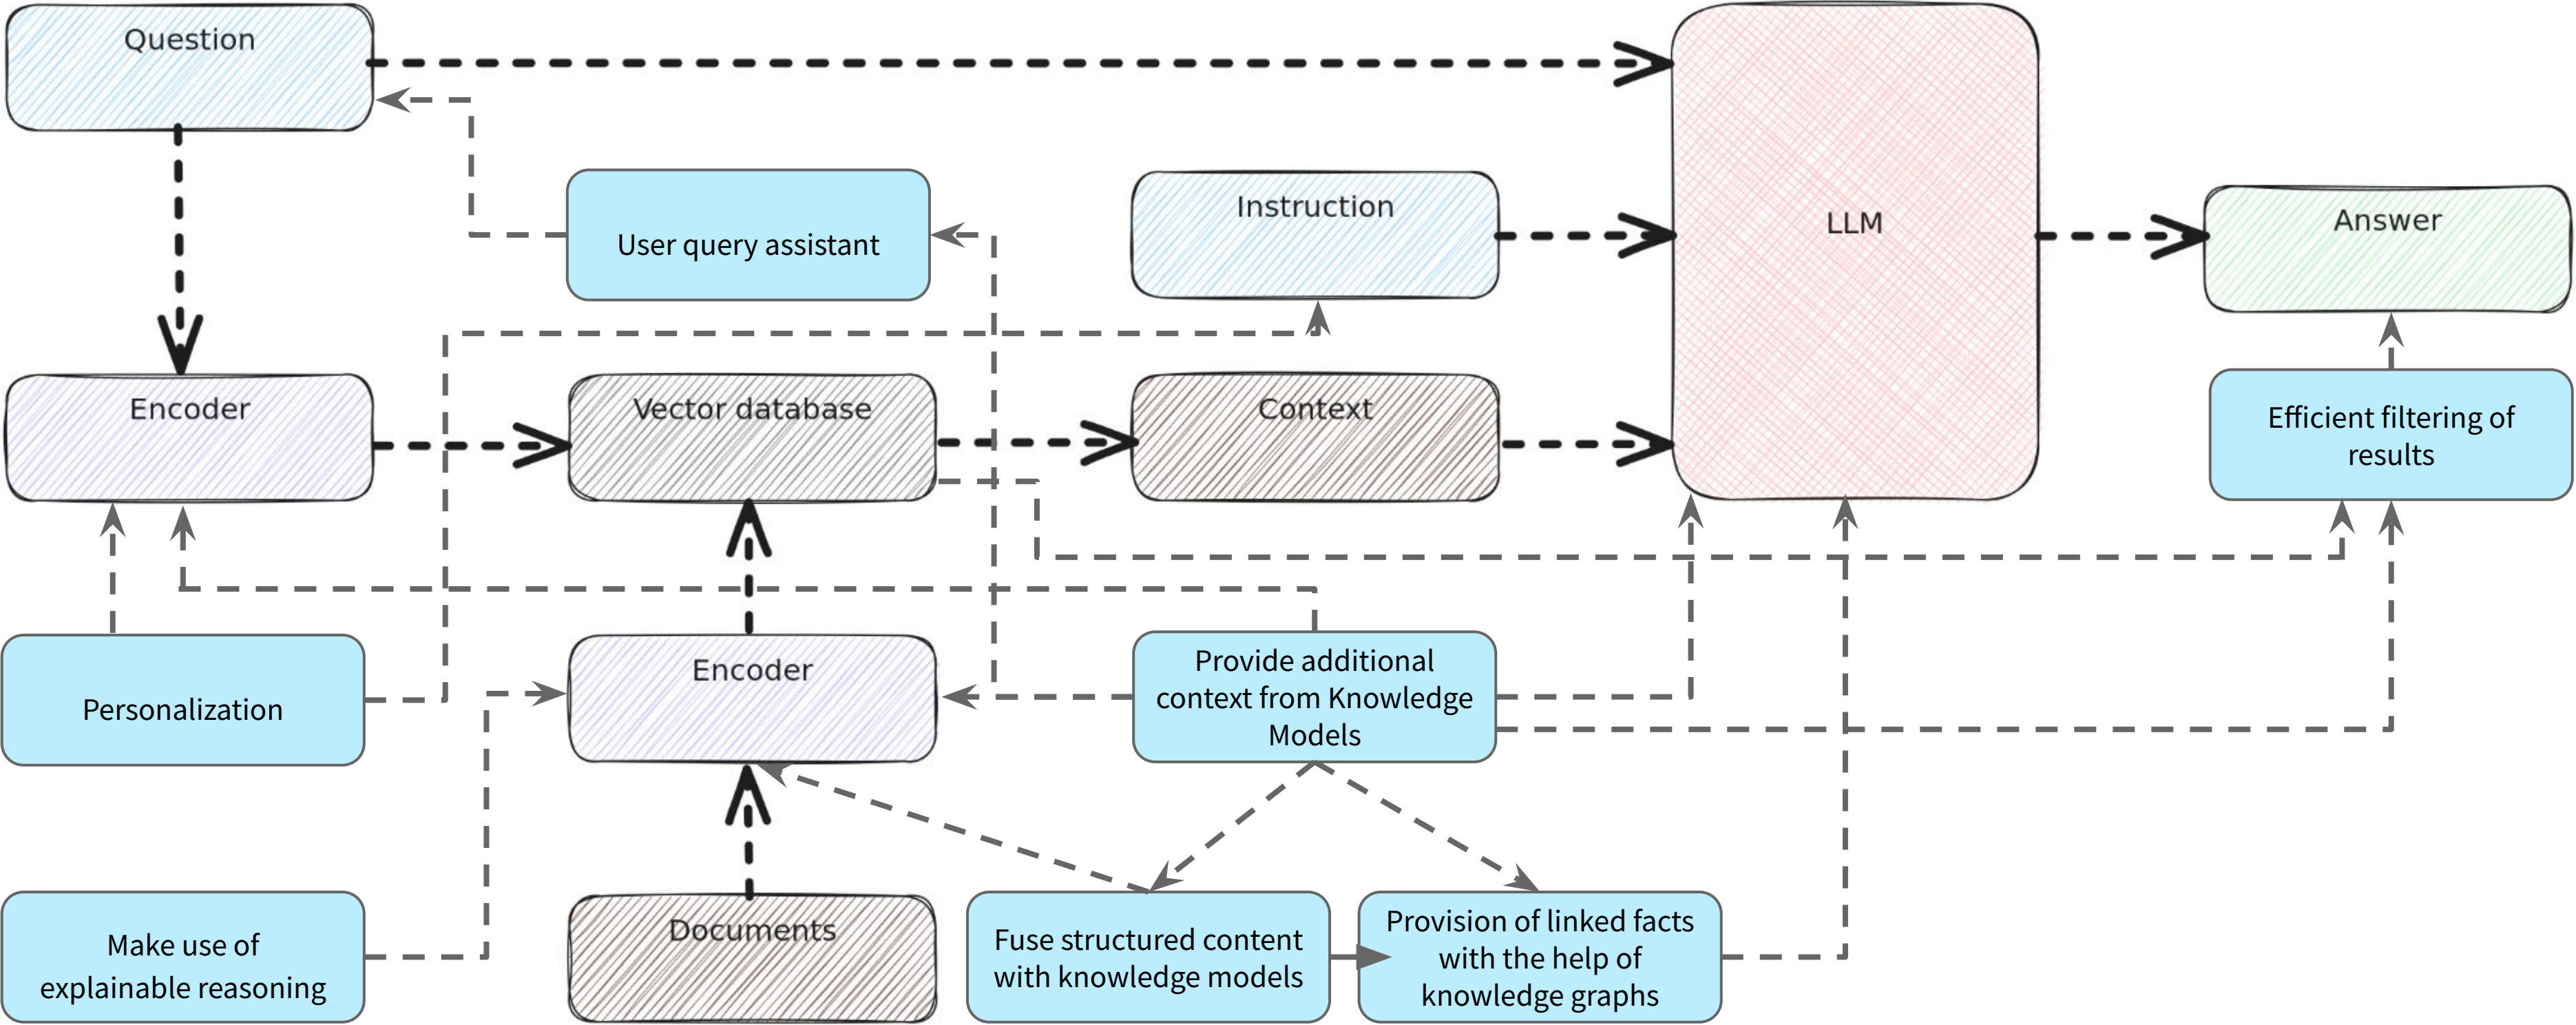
Question

User query assistant

Instruction

LLM

Answer

Encoder

Vector database

Context

Efficient filtering of results

Personalization

Encoder

Provide additional context from Knowledge Models

Make use of explainable reasoning

Documents

Fuse structured content with knowledge models

Provision of linked facts with the help of knowledge graphs